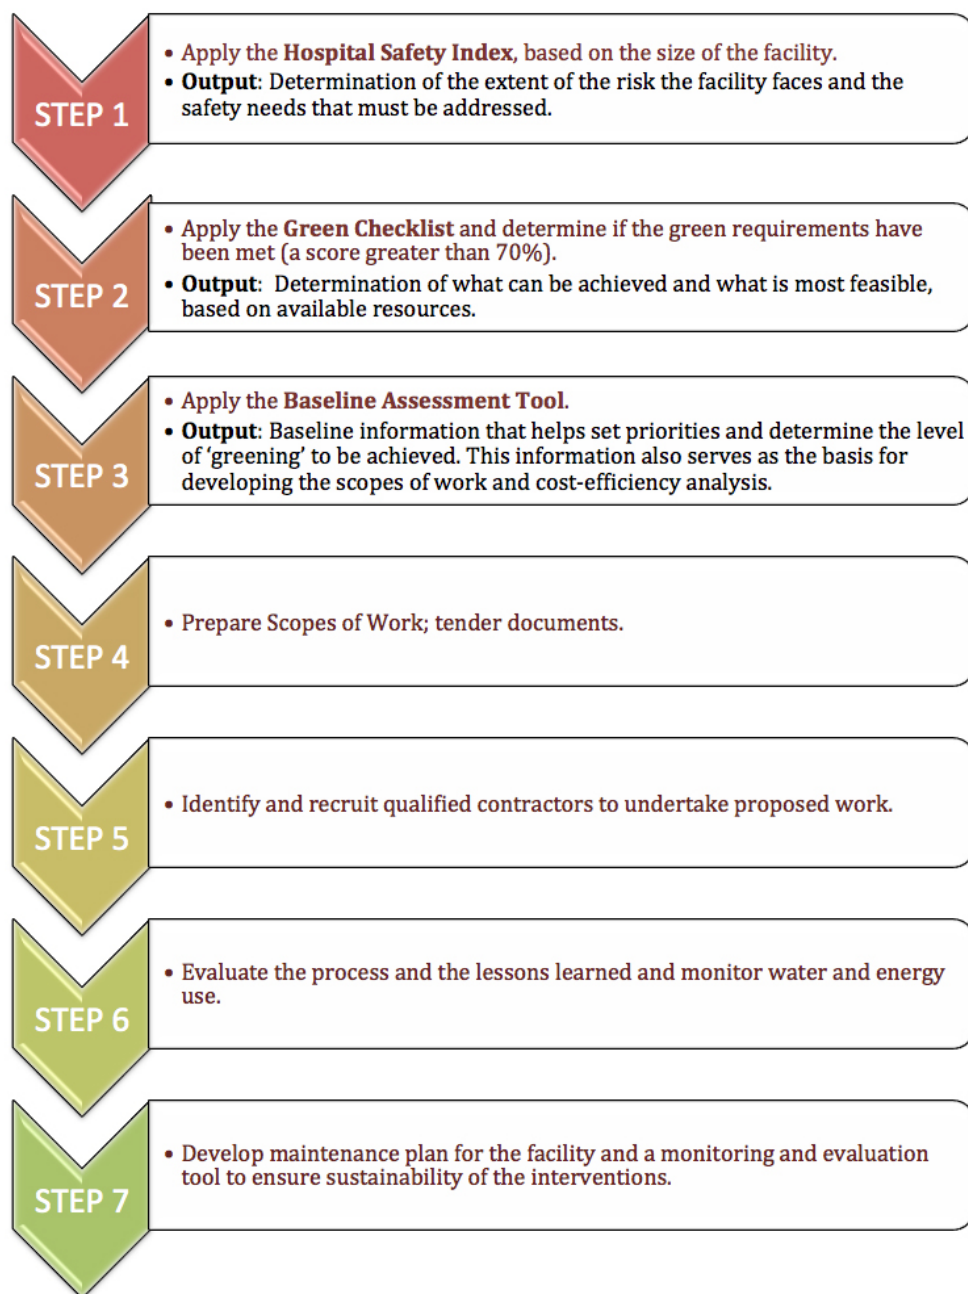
STEP 1

• Apply the **Hospital Safety Index**, based on the size of the facility.
• **Output**: Determination of the extent of the risk the facility faces and the safety needs that must be addressed.

STEP 2

• Apply the **Green Checklist** and determine if the green requirements have been met (a score greater than 70%).
• **Output**: Determination of what can be achieved and what is most feasible, based on available resources.

STEP 3

• Apply the **Baseline Assessment Tool**.
• **Output**: Baseline information that helps set priorities and determine the level of 'greening' to be achieved. This information also serves as the basis for developing the scopes of work and cost-efficiency analysis.

STEP 4

• Prepare Scopes of Work; tender documents.

STEP 5

• Identify and recruit qualified contractors to undertake proposed work.

STEP 6

• Evaluate the process and the lessons learned and monitor water and energy use.

STEP 7

• Develop maintenance plan for the facility and a monitoring and evaluation tool to ensure sustainability of the interventions.